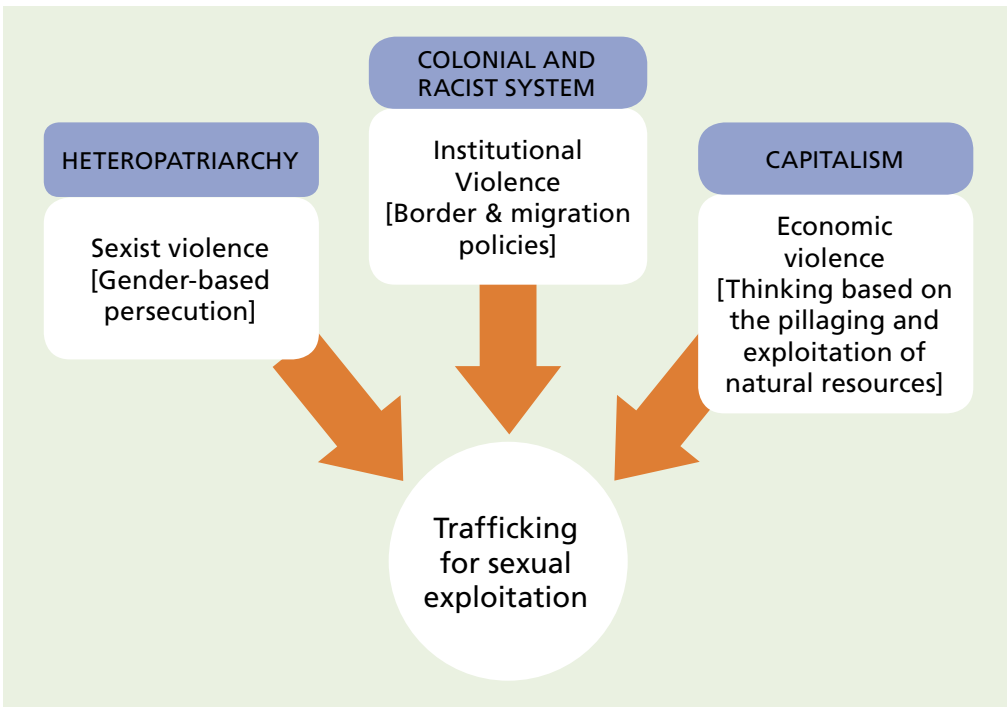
COLONIAL AND RACIST SYSTEM

HETEROPATRIARCHY

CAPITALISM

Institutional Violence [Border & migration policies]

Sexist violence [Gender-based persecution]

Economic violence [Thinking based on the pillaging and exploitation of natural resources]

Trafficking for sexual exploitation